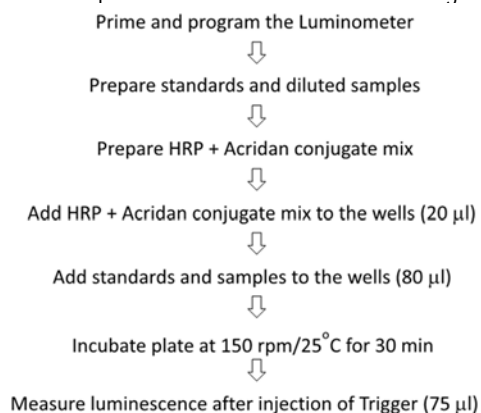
Prime and program the Luminometer

Prepare standards and diluted samples

Prepare HRP + Acridan conjugate mix

Add HRP + Acridan conjugate mix to the wells (20 $\mu$l)

Add standards and samples to the wells (80 $\mu$l)

Incubate plate at 150 rpm/25$^{\circ}$C for 30 min

Measure luminescence after injection of Trigger (75 $\mu$l)